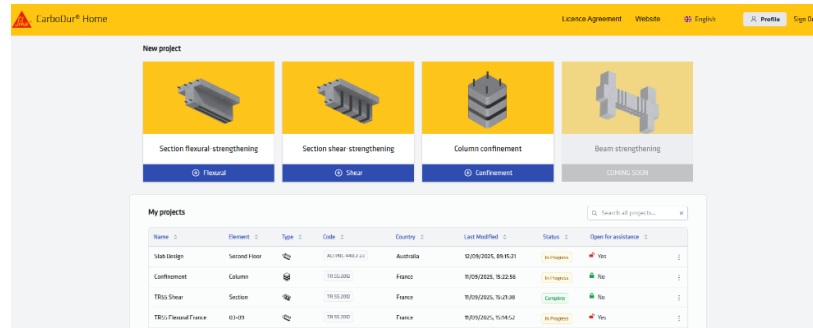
CarboDur® Home

Licence Agreement Website English Profile Sign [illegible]

New project

Section flexural-strengthening

Flexural

Section shear-strengthening

Shear

Column confinement

Confinement

Beam strengthening

COMING SOON

My projects

Search all projects...

| Name | Element | Type | Code | Country | Last Modified | Status | Open for assistance |
|---|---|---|---|---|---|---|---|
| Slab Design | Second Floor | | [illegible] | Australia | 12/09/2025, 09:15:21 | In Progress | Yes |
| Confinement | Column | | TR 55:2012 | France | 11/09/2025, 15:22:56 | In Progress | No |
| TR55 Shear | Section | | TR 55:2012 | France | 11/09/2025, 15:21:38 | Complete | No |
| TR55 Flexural France | 03-09 | | TR 55:2012 | France | 10/09/2025, 15:14:52 | In Progress | Yes |